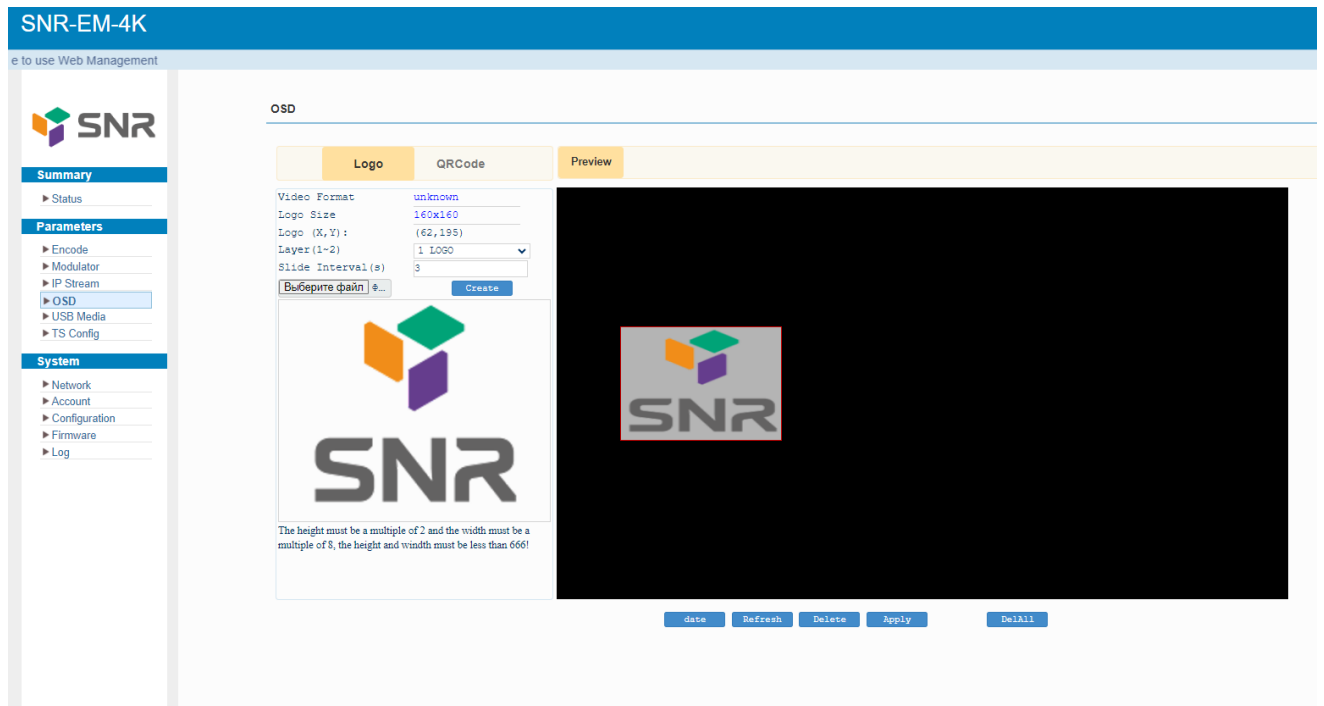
SNR-EM-4K

e to use Web Management

SNR

Summary
▶ Status

Parameters
▶ Encode
▶ Modulator
▶ IP Stream
▶ OSD
▶ USB Media
▶ TS Config

System
▶ Network
▶ Account
▶ Configuration
▶ Firmware
▶ Log

OSD

Logo QRCode

Preview

| | |
|---|---|
| Video Format | unknown |
| Logo Size | 160x160 |
| Logo (X,Y): | (62,195) |
| Layer(1~2) | 1 LOGO |
| Slide Interval(s) | 3 |

Выберите файл ф...
Create

SNR

The height must be a multiple of 2 and the width must be a multiple of 8, the height and windth must be less than 666!

SNR

date Refresh Delete Apply DelAll